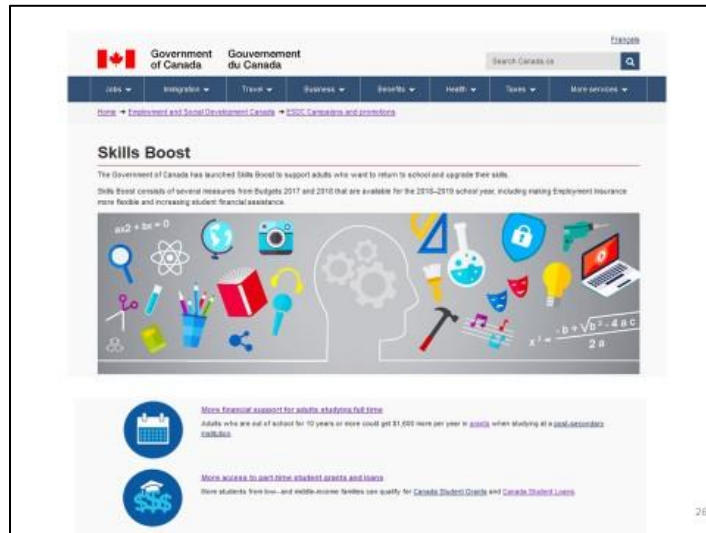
Français

Government of Canada Gouvernement du Canada

Search Canada.ca

Jobs ▾ Immigration ▾ Travel ▾ Business ▾ Benefits ▾ Health ▾ Taxes ▾ More services ▾

Home → Employment and Social Development Canada → ESDC Campaigns and promotions

Skills Boost

The Government of Canada has launched Skills Boost to support adults who want to return to school and upgrade their skills.

Skills Boost consists of several measures from Budgets 2017 and 2018 that are available for the 2018–2019 school year, including making Employment Insurance more flexible and increasing student financial assistance.

$ax^2 + bx = 0$

$x = \frac{-b + \sqrt{b^2 - 4ac}}{2a}$

More financial support for adults studying full time

Adults who are out of school for 10 years or more could get $1,600 more per year in grants when studying at a post-secondary institution.

More access to part-time student grants and loans

More students from low– and middle-income families can qualify for Canada Student Grants and Canada Student Loans.

26